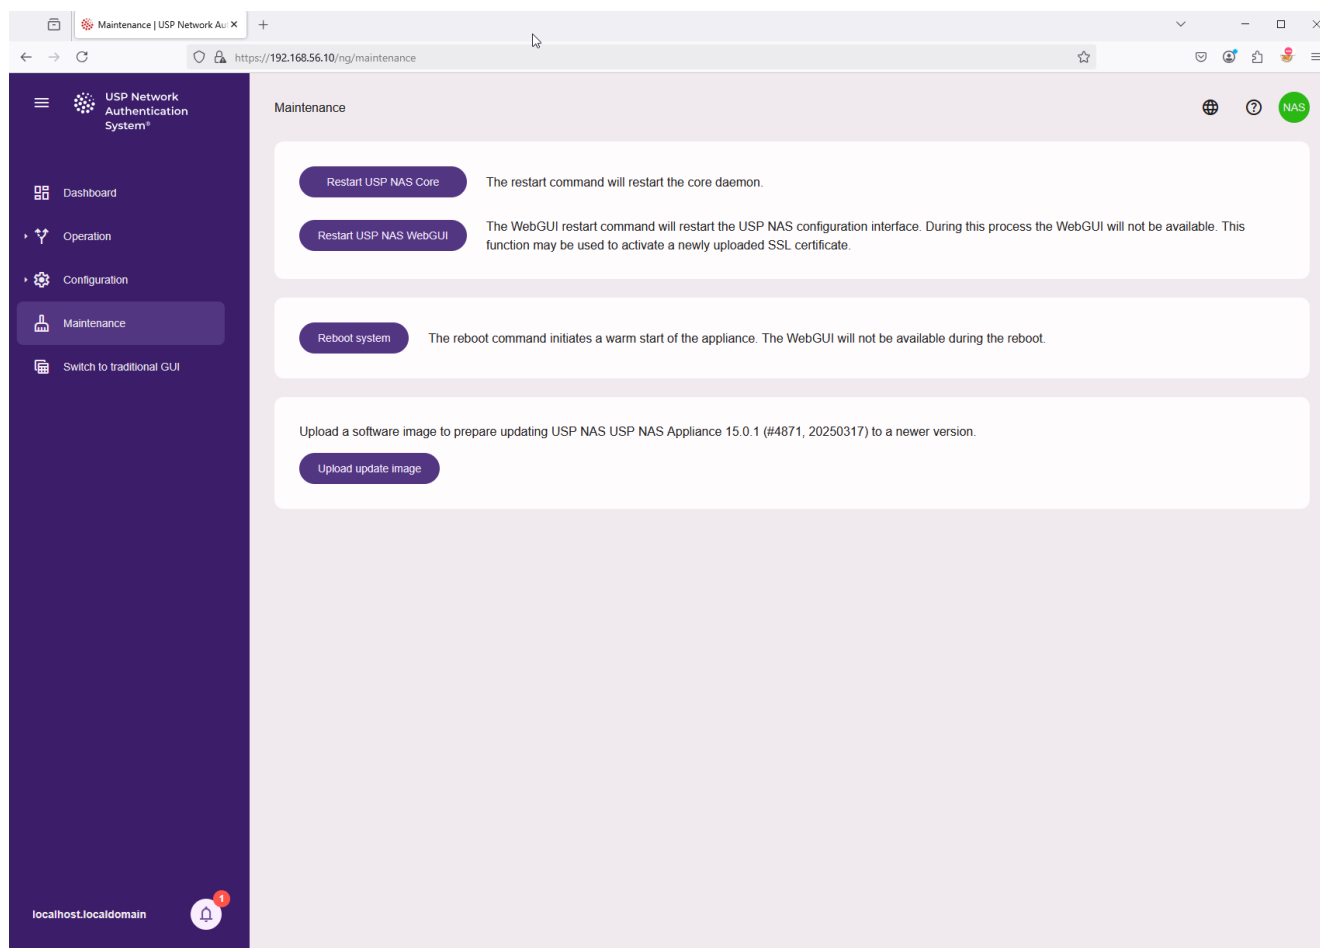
Maintenance | USP Network Au ×
+
https://192.168.56.10/ng/maintenance

USP Network Authentication System®

Dashboard
Operation
Configuration
Maintenance
Switch to traditional GUI

localhost.localdomain
1

Maintenance
NAS

Restart USP NAS Core
The restart command will restart the core daemon.

Restart USP NAS WebGUI
The WebGUI restart command will restart the USP NAS configuration interface. During this process the WebGUI will not be available. This function may be used to activate a newly uploaded SSL certificate.

Reboot system
The reboot command initiates a warm start of the appliance. The WebGUI will not be available during the reboot.

Upload a software image to prepare updating USP NAS USP NAS Appliance 15.0.1 (#4871, 20250317) to a newer version.

Upload update image